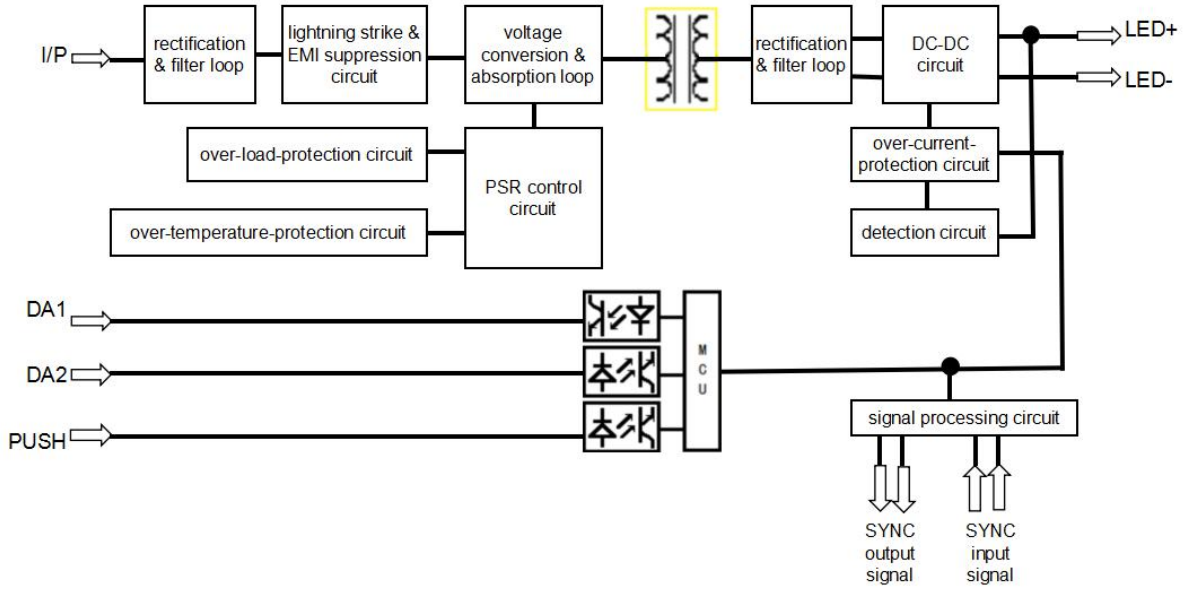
I/P

rectification & filter loop

lightning strike & EMI suppression circuit

voltage conversion & absorption loop

rectification & filter loop

DC-DC circuit

LED+

LED-

over-load-protection circuit

PSR control circuit

over-temperature-protection circuit

over-current-protection circuit

detection circuit

DA1

DA2

PUSH

M C U

signal processing circuit

SYNC output signal

SYNC input signal